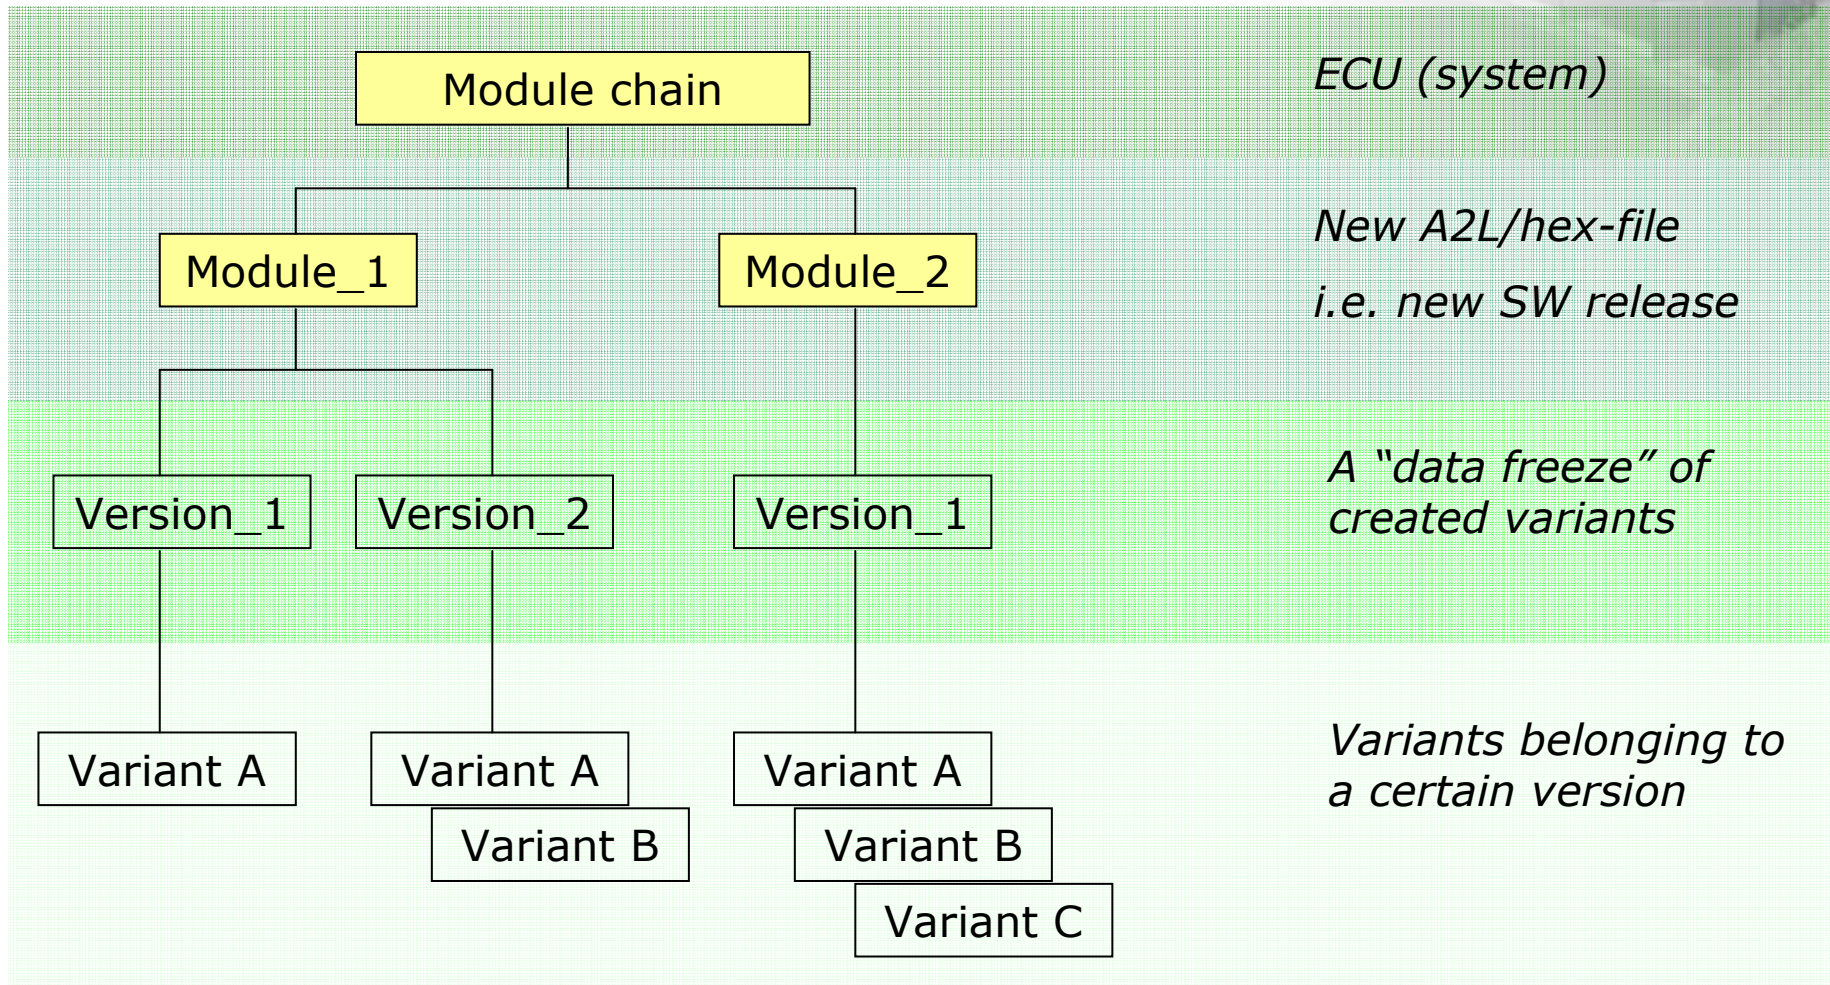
Module chain

ECU (system)

Module_1

Module_2

New A2L/hex-file

i.e. new SW release

Version_1

Version_2

Version_1

A "data freeze" of created variants

Variant A

Variant A

Variant B

Variant A

Variant B

Variant C

Variants belonging to a certain version